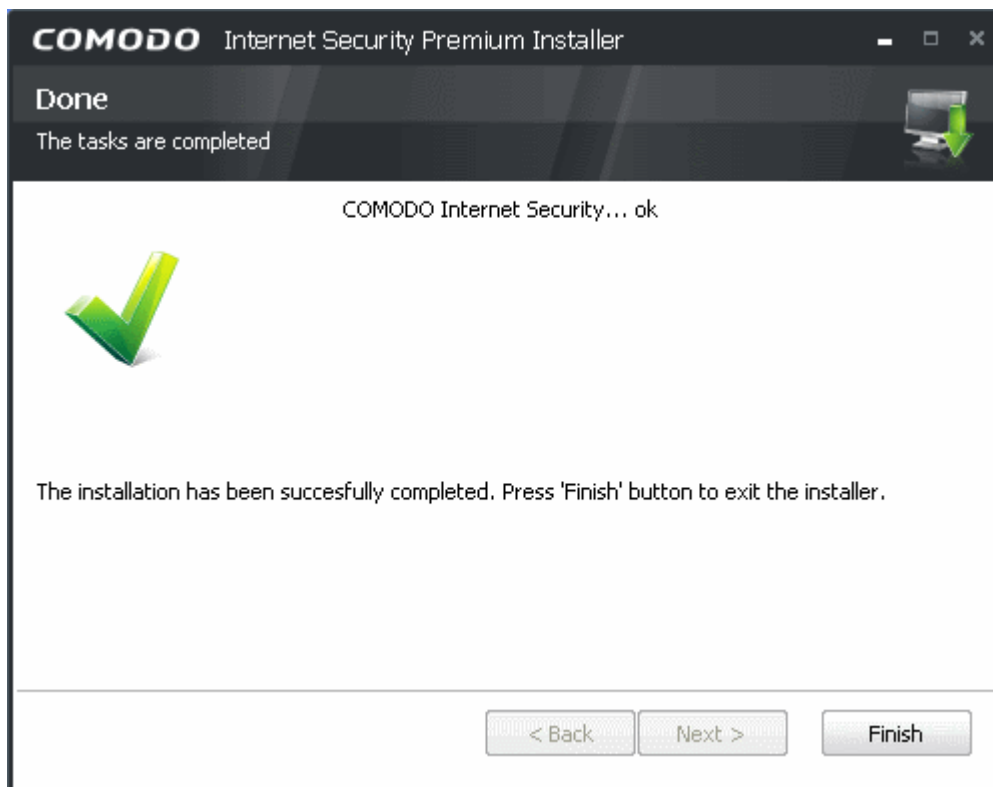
COMODO Internet Security Premium Installer

Done

The tasks are completed

COMODO Internet Security... ok

The installation has been succesfully completed. Press 'Finish' button to exit the installer.

< Back

Next >

Finish